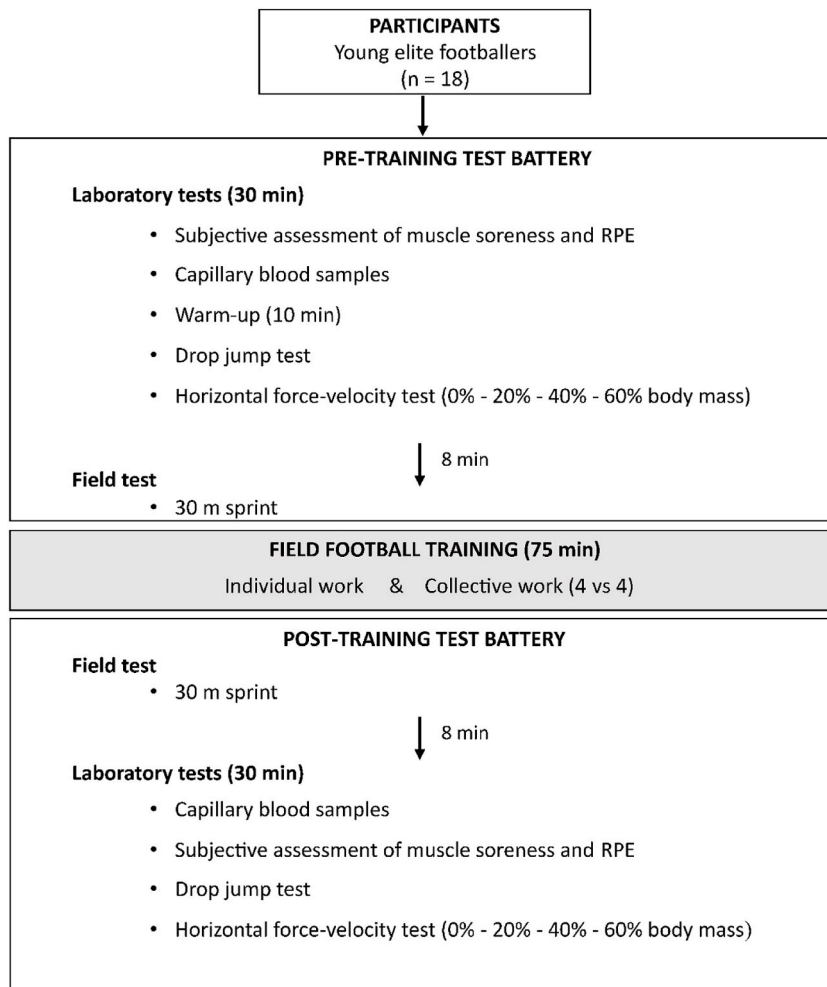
PARTICIPANTS
Young elite footballers
(n = 18)

PRE-TRAINING TEST BATTERY

Laboratory tests (30 min)

• Subjective assessment of muscle soreness and RPE
• Capillary blood samples
• Warm-up (10 min)
• Drop jump test
• Horizontal force-velocity test (0% - 20% - 40% - 60% body mass)

8 min

Field test

• 30 m sprint

FIELD FOOTBALL TRAINING (75 min)

Individual work & Collective work (4 vs 4)

POST-TRAINING TEST BATTERY

Field test

• 30 m sprint

8 min

Laboratory tests (30 min)

• Capillary blood samples
• Subjective assessment of muscle soreness and RPE
• Drop jump test
• Horizontal force-velocity test (0% - 20% - 40% - 60% body mass)